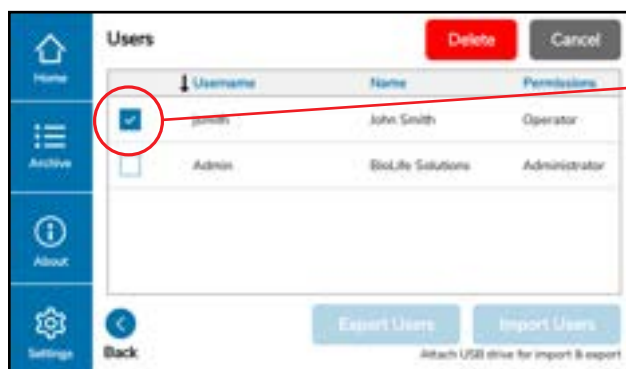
Home

Archive

About

Settings

Users

Delete

Cancel

| | Username | Name | Permissions |
|---|---|---|---|
| ☑ | jsmith | John Smith | Operator |
| ☐ | Admin | BioLife Solutions | Administrator |

Back

Export Users

Import Users

Attach USB drive for import & export